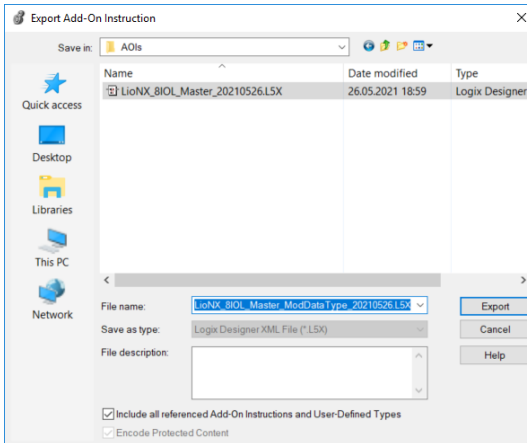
Export Add-On Instruction

Save in: AOIs

Quick access

Desktop

Libraries

This PC

Network

| Name | Date modified | Type |
|---|---|---|
| LioNX_8IOL_Master_20210526.L5X | 26.05.2021 18:59 | Logix Designer |

File name: LioNX_8IOL_Master_ModDataType_20210526.L5X

Save as type: Logix Designer XML File (*.L5X)

File description:

Export

Cancel

Help

Include all referenced Add-On Instructions and User-Defined Types

Encode Protected Content